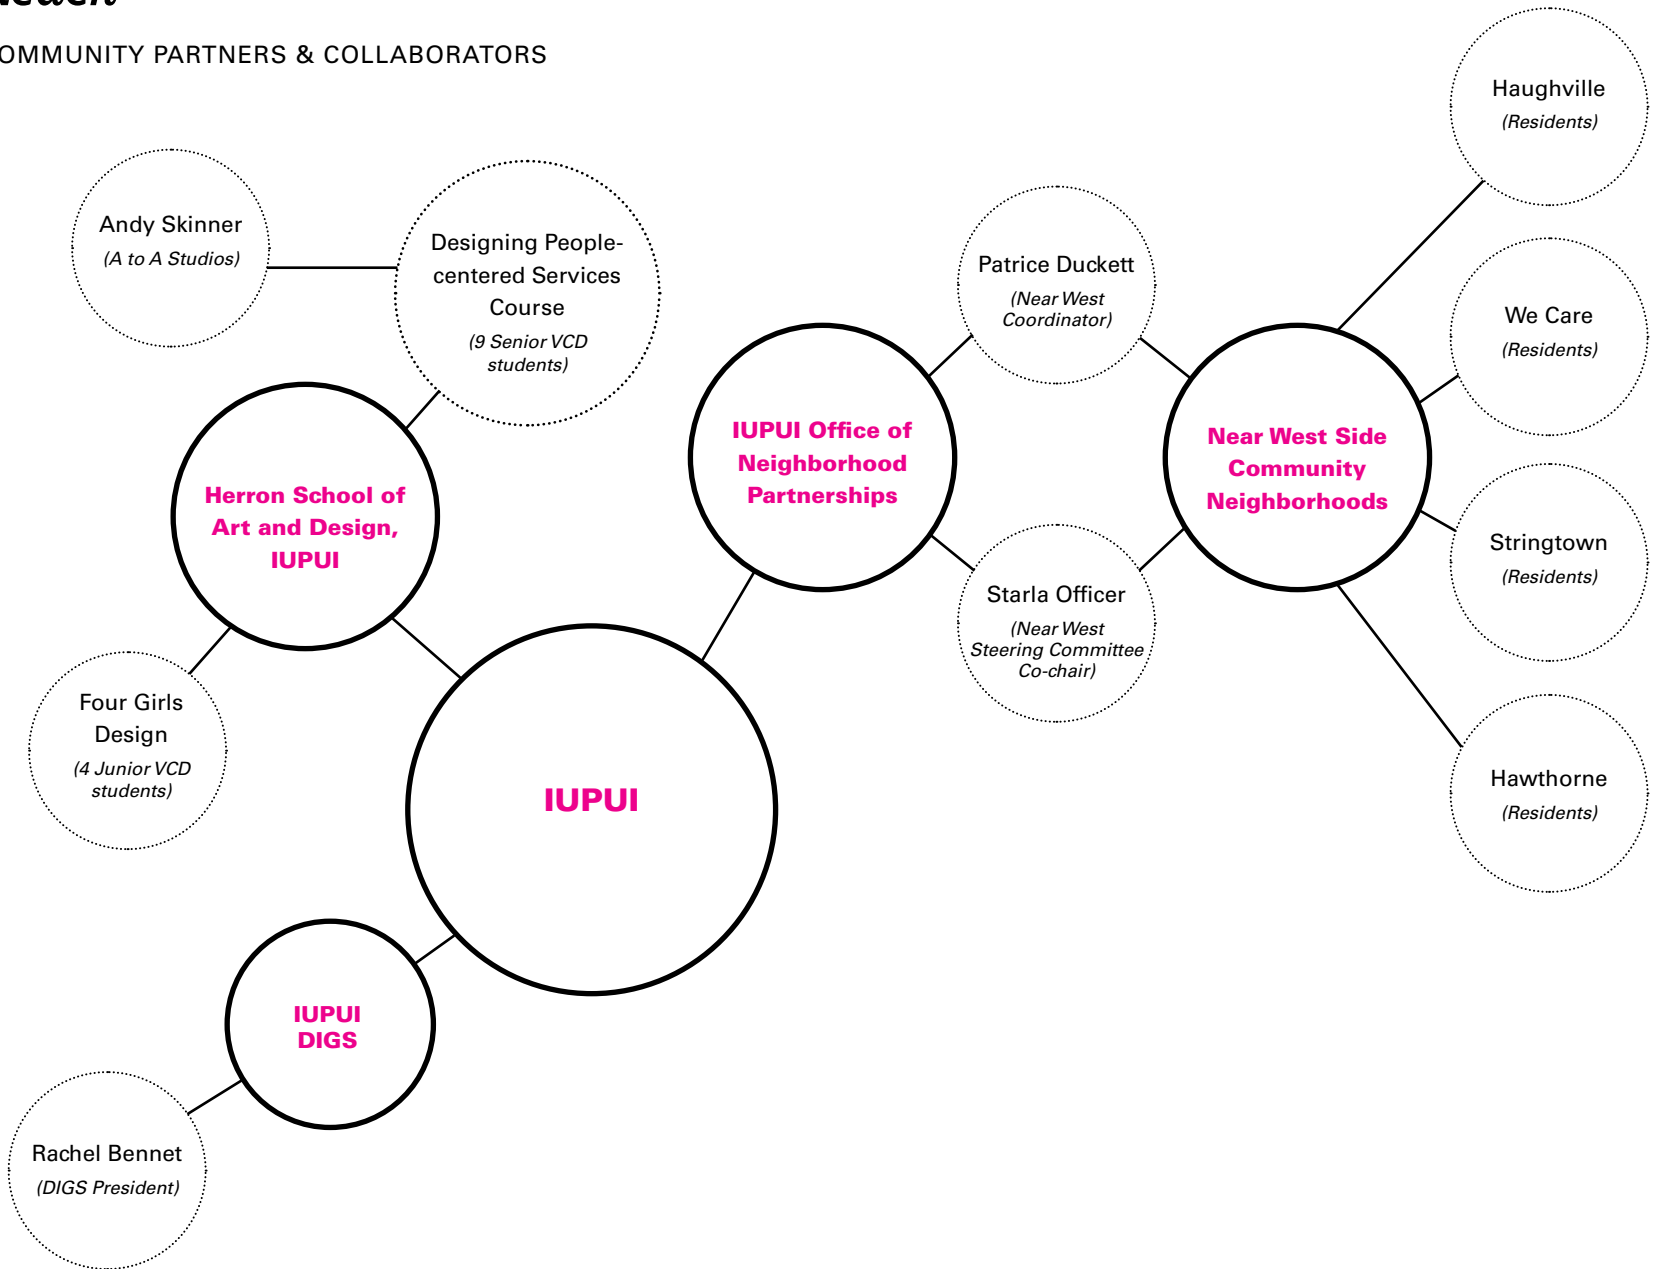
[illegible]

OMMUNITY PARTNERS & COLLABORATORS

Haughville
(Residents)

Andy Skinner
(A to A Studios)

Designing People-centered Services Course
(9 Senior VCD students)

Patrice Duckett
(Near West Coordinator)

We Care
(Residents)

IUPUI Office of Neighborhood Partnerships

Near West Side Community Neighborhoods

Herron School of Art and Design, IUPUI

Stringtown
(Residents)

Starla Officer
(Near West Steering Committee Co-chair)

Four Girls Design
(4 Junior VCD students)

Hawthorne
(Residents)

IUPUI

IUPUI DIGS

Rachel Bennet
(DIGS President)